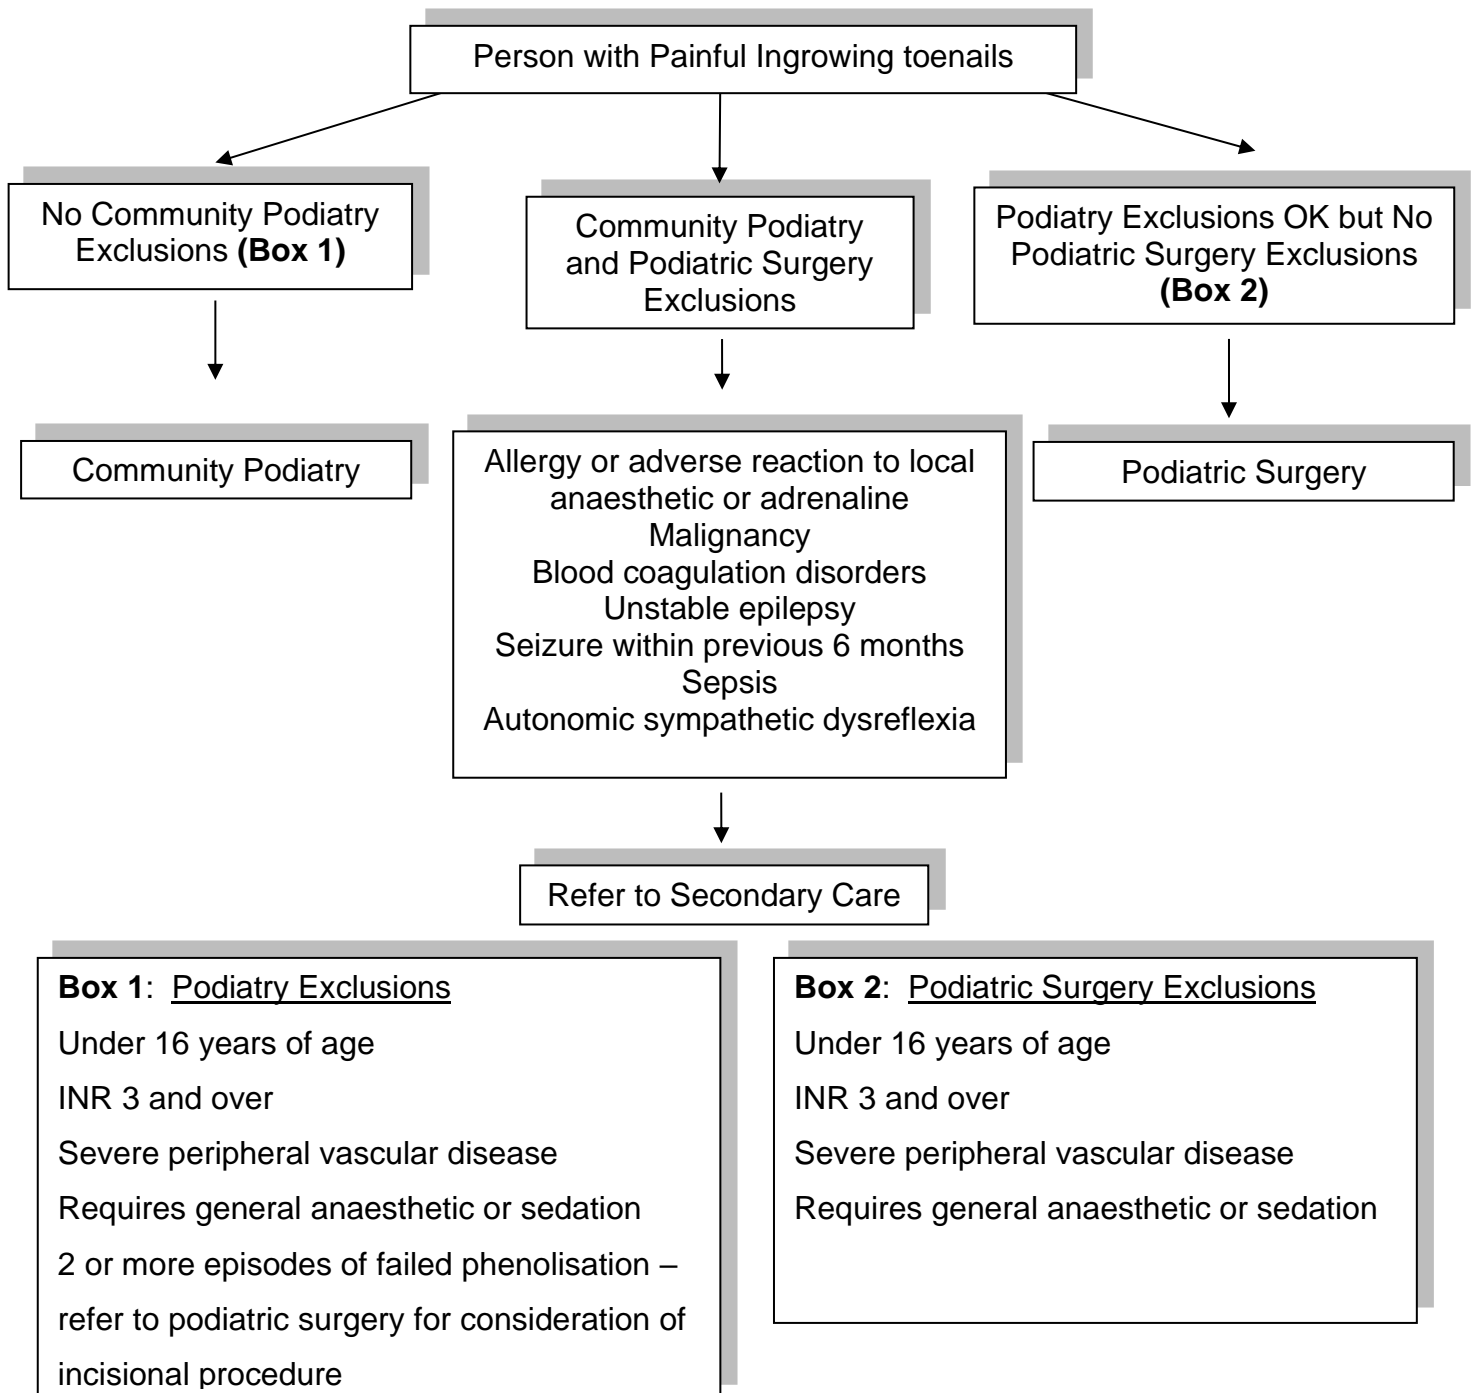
Person with Painful Ingrowing toenails

No Community Podiatry Exclusions **(Box 1)**

Community Podiatry and Podiatric Surgery Exclusions

Podiatry Exclusions OK but No Podiatric Surgery Exclusions **(Box 2)**

Community Podiatry

Allergy or adverse reaction to local anaesthetic or adrenaline
Malignancy
Blood coagulation disorders
Unstable epilepsy
Seizure within previous 6 months
Sepsis
Autonomic sympathetic dysreflexia

Podiatric Surgery

Refer to Secondary Care

**Box 1**: Podiatry Exclusions
Under 16 years of age
INR 3 and over
Severe peripheral vascular disease
Requires general anaesthetic or sedation
2 or more episodes of failed phenolisation – refer to podiatric surgery for consideration of incisional procedure

**Box 2**: Podiatric Surgery Exclusions
Under 16 years of age
INR 3 and over
Severe peripheral vascular disease
Requires general anaesthetic or sedation